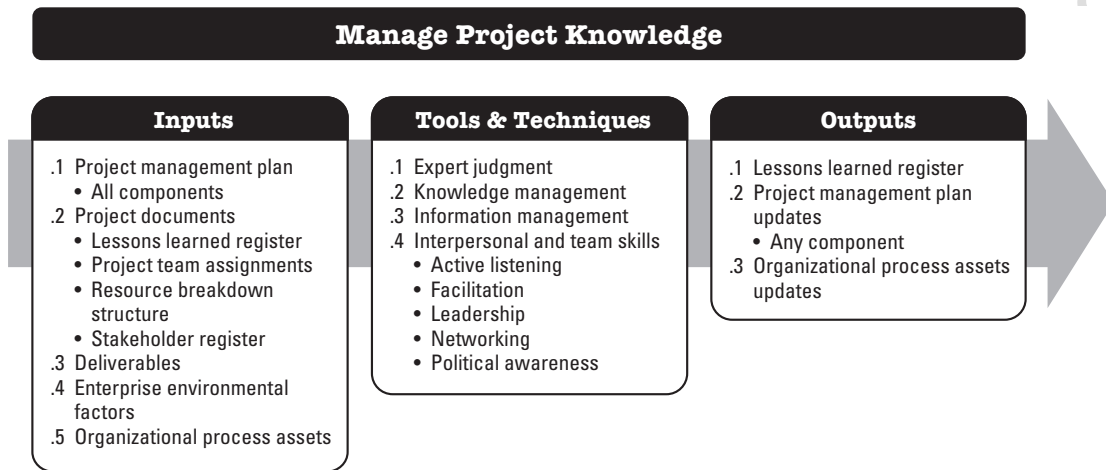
Manage Project Knowledge

Inputs

.1 Project management plan
• All components
.2 Project documents
• Lessons learned register
• Project team assignments
• Resource breakdown structure
• Stakeholder register
.3 Deliverables
.4 Enterprise environmental factors
.5 Organizational process assets

Tools & Techniques

.1 Expert judgment
.2 Knowledge management
.3 Information management
.4 Interpersonal and team skills
• Active listening
• Facilitation
• Leadership
• Networking
• Political awareness

Outputs

.1 Lessons learned register
.2 Project management plan updates
• Any component
.3 Organizational process assets updates